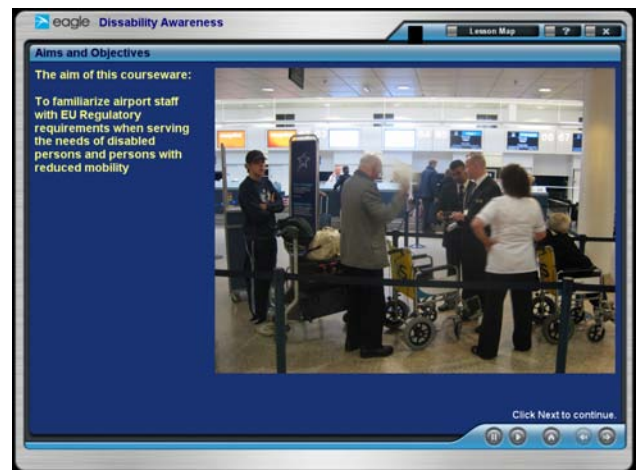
eagle Dissability Awareness

Lesson Map ? x

Aims and Objectives

The aim of this courseware:

To familiarize airport staff with EU Regulatory requirements when serving the needs of disabled persons and persons with reduced mobility

Click Next to continue.